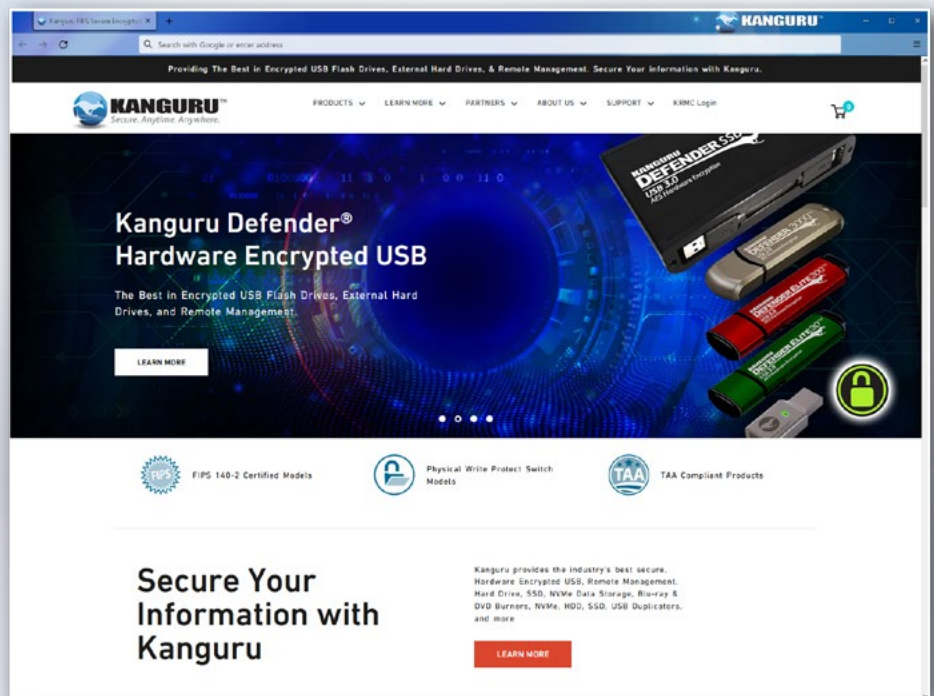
Kanguru FIPS Secure Encrypt ×

KANGURU

Search with Google or enter address

Providing The Best in Encrypted USB Flash Drives, External Hard Drives, & Remote Management. Secure Your Information with Kanguru.

KANGURU™
Secure. Anytime. Anywhere.

PRODUCTS LEARN MORE PARTNERS ABOUT US SUPPORT KRMC Login

0

KANGURU
DEFENDER SSD
USB 3.0
AES Hardware Encryption

Kanguru Defender®
Hardware Encrypted USB

The Best in Encrypted USB Flash Drives, External Hard Drives, and Remote Management.

LEARN MORE

FIPS

FIPS 140-2 Certified Models

Physical Write Protect Switch Models

TAA

TAA Compliant Products

Secure Your Information with Kanguru

Kanguru provides the industry's best secure, Hardware Encrypted USB, Remote Management, Hard Drive, SSD, NVMe Data Storage, Blu-ray & DVD Burners, NVMe, HDD, SSD, USB Duplicators, and more

LEARN MORE